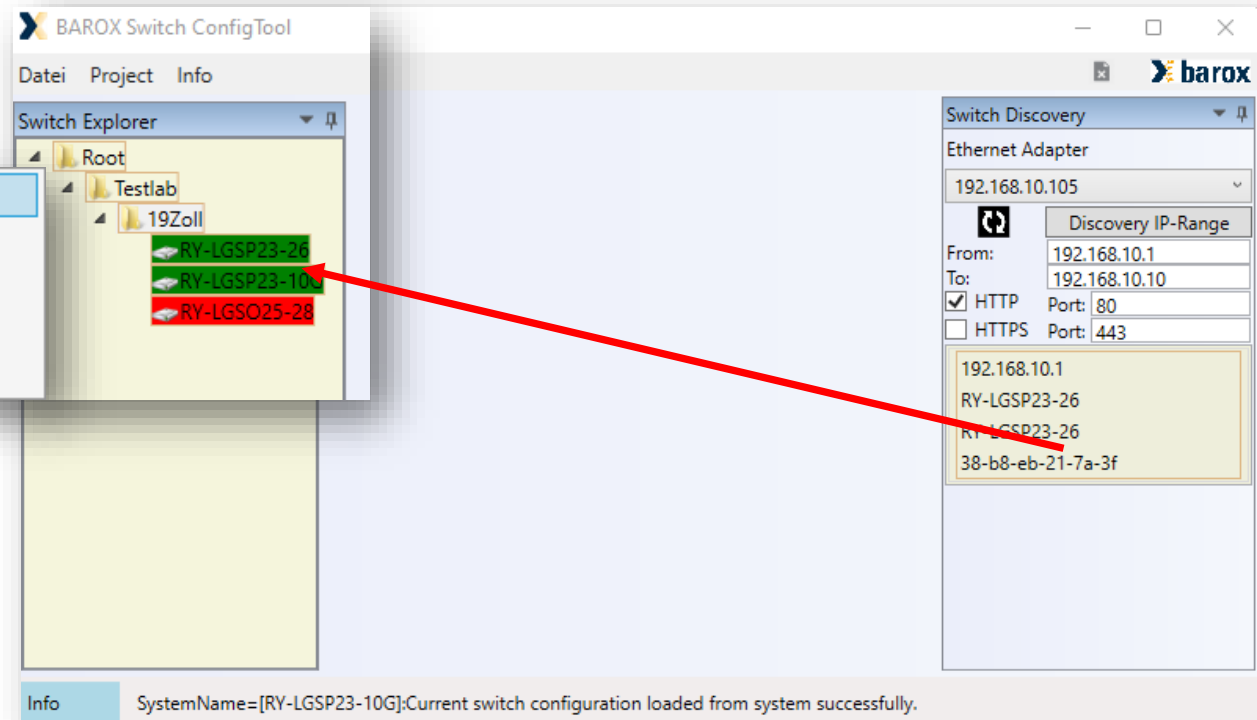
BAROX Switch ConfigTool

Datei Project Info

barox

Switch Explorer

Root
Testlab
19Zoll
RY-LGSP23-26
RY-LGSP23-10G
RY-LGSO25-28

Switch Discovery

Ethernet Adapter

192.168.10.105

Discovery IP-Range

From: 192.168.10.1
To: 192.168.10.10
HTTP Port: 80
HTTPS Port: 443

192.168.10.1
RY-LGSP23-26
RY-LGSP23-26
38-b8-eb-21-7a-3f

Info SystemName=[RY-LGSP23-10G]:Current switch configuration loaded from system successfully.